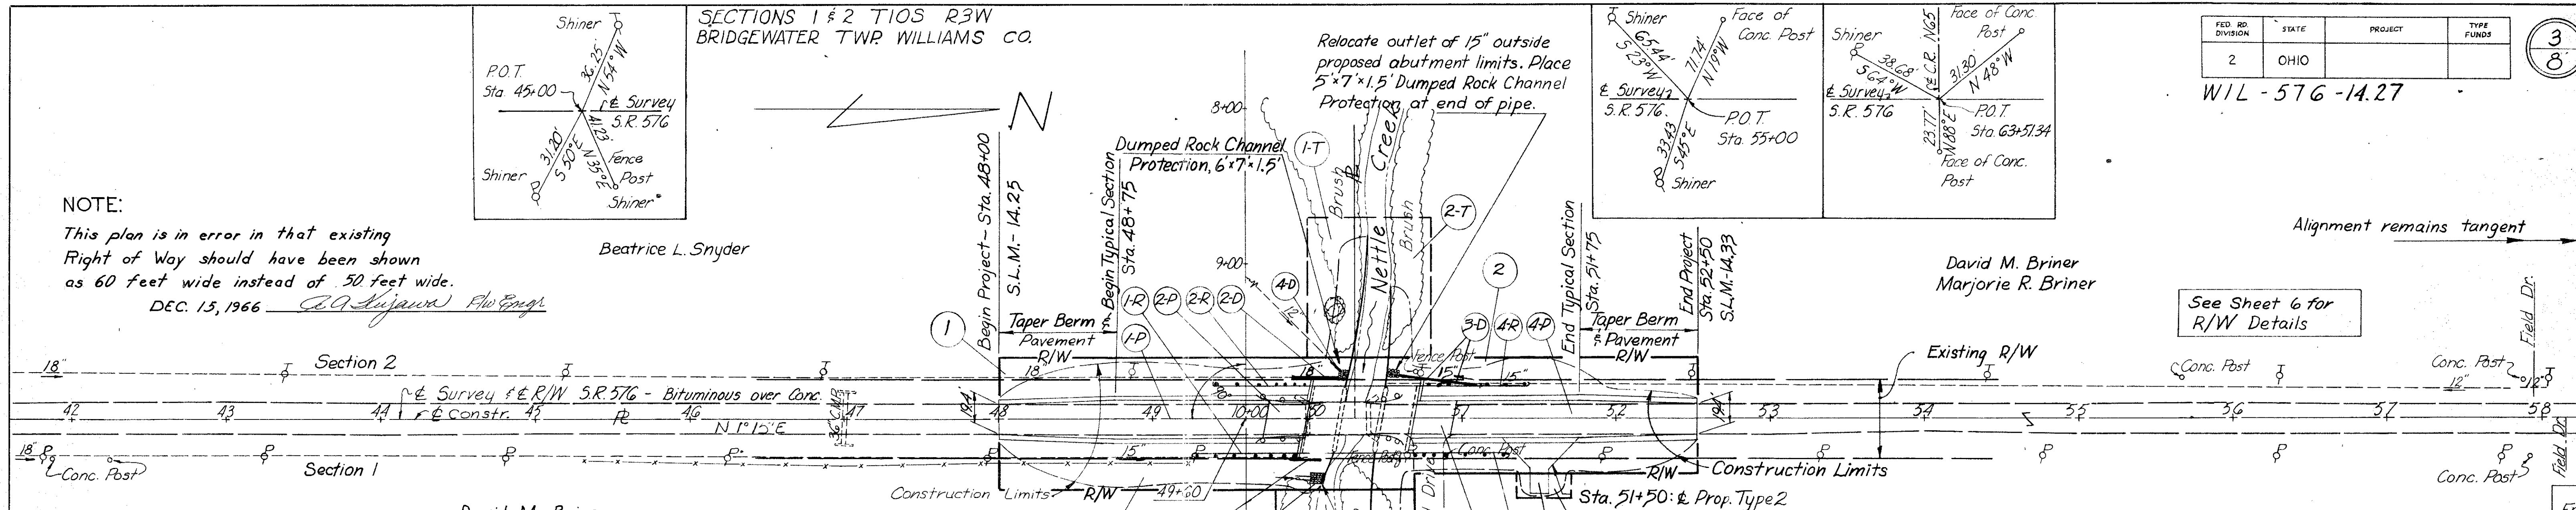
Shiner
P.O.T.
Sta. 45+00
36.25'
N 54° W
℄ Survey
S.R. 576
31.20'
S 50° E
41.23'
N 35° E
Fence Post
Shiner
Shiner

SECTIONS 1 & 2 T10S R3W
BRIDGEWATER TWP. WILLIAMS CO.

N

Relocate outlet of 15" outside proposed abutment limits. Place 5'×7'×1.5' Dumped Rock Channel Protection at end of pipe.

Shiner
65.44'
S 23° W
71.74'
N 19° W
Face of Conc. Post
℄ Survey
S.R. 576
P.O.T.
Sta. 55+00
33.43'
S 45° E
Shiner

Shiner
38.68'
S 64° W
℄ Survey
S.R. 576
31.30'
N 48° W
℄ C.R. N65
Face of Conc. Post
P.O.T.
Sta. 63+51.34
23.77'
N 88° E
Face of Conc. Post

| FED. RD. DIVISION | STATE | PROJECT | TYPE FUNDS |
|---|---|---|---|
| 2 | OHIO | | |

3
8

WIL - 576 - 14.27

NOTE:
This plan is in error in that existing Right of Way should have been shown as 60 feet wide instead of 50 feet wide.
DEC. 15, 1966 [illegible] R/W Engr

Beatrice L. Snyder

8+00
9+00
Dumped Rock Channel Protection, 6'×7'×1.5'
1-T
Brush
℄
Creek
Nettle
Brush
2-T
2
Begin Project - Sta. 48+00
S.L.M. - 14.25
Begin Typical Section
Sta. 48+75
1-R
2-P
2-R
2-D
4-D
1-P
1
3-D
4-R
4-P
End Typical Section
Sta. 51+75
End Project
Sta. 52+50
S.L.M. - 14.33
Taper Berm
Pavement
R/W
Taper Berm
& Pavement
R/W

David M. Briner
Marjorie R. Briner

See Sheet 6 for R/W Details

Alignment remains tangent

Existing R/W

18"
Section 2
℄ Survey & ℄ R/W S.R. 576 - Bituminous over Conc.
℄ Constr.
42
43
44
45
46
47
48
49
10+00
50
51
52
53
54
55
56
57
58
N 1° 15' E
18"
15"
15"
Fence Post
Conc. Post
Conc. Post
Conc. Post
12"
Field Dr.
Field Dr.
18"
Conc. Post
Section 1
15"
Conc. Post
R/W
Construction Limits
Construction Limits
R/W
49+50
Sta. 51+50: ℄ Prop. Type 2
Conc. Post